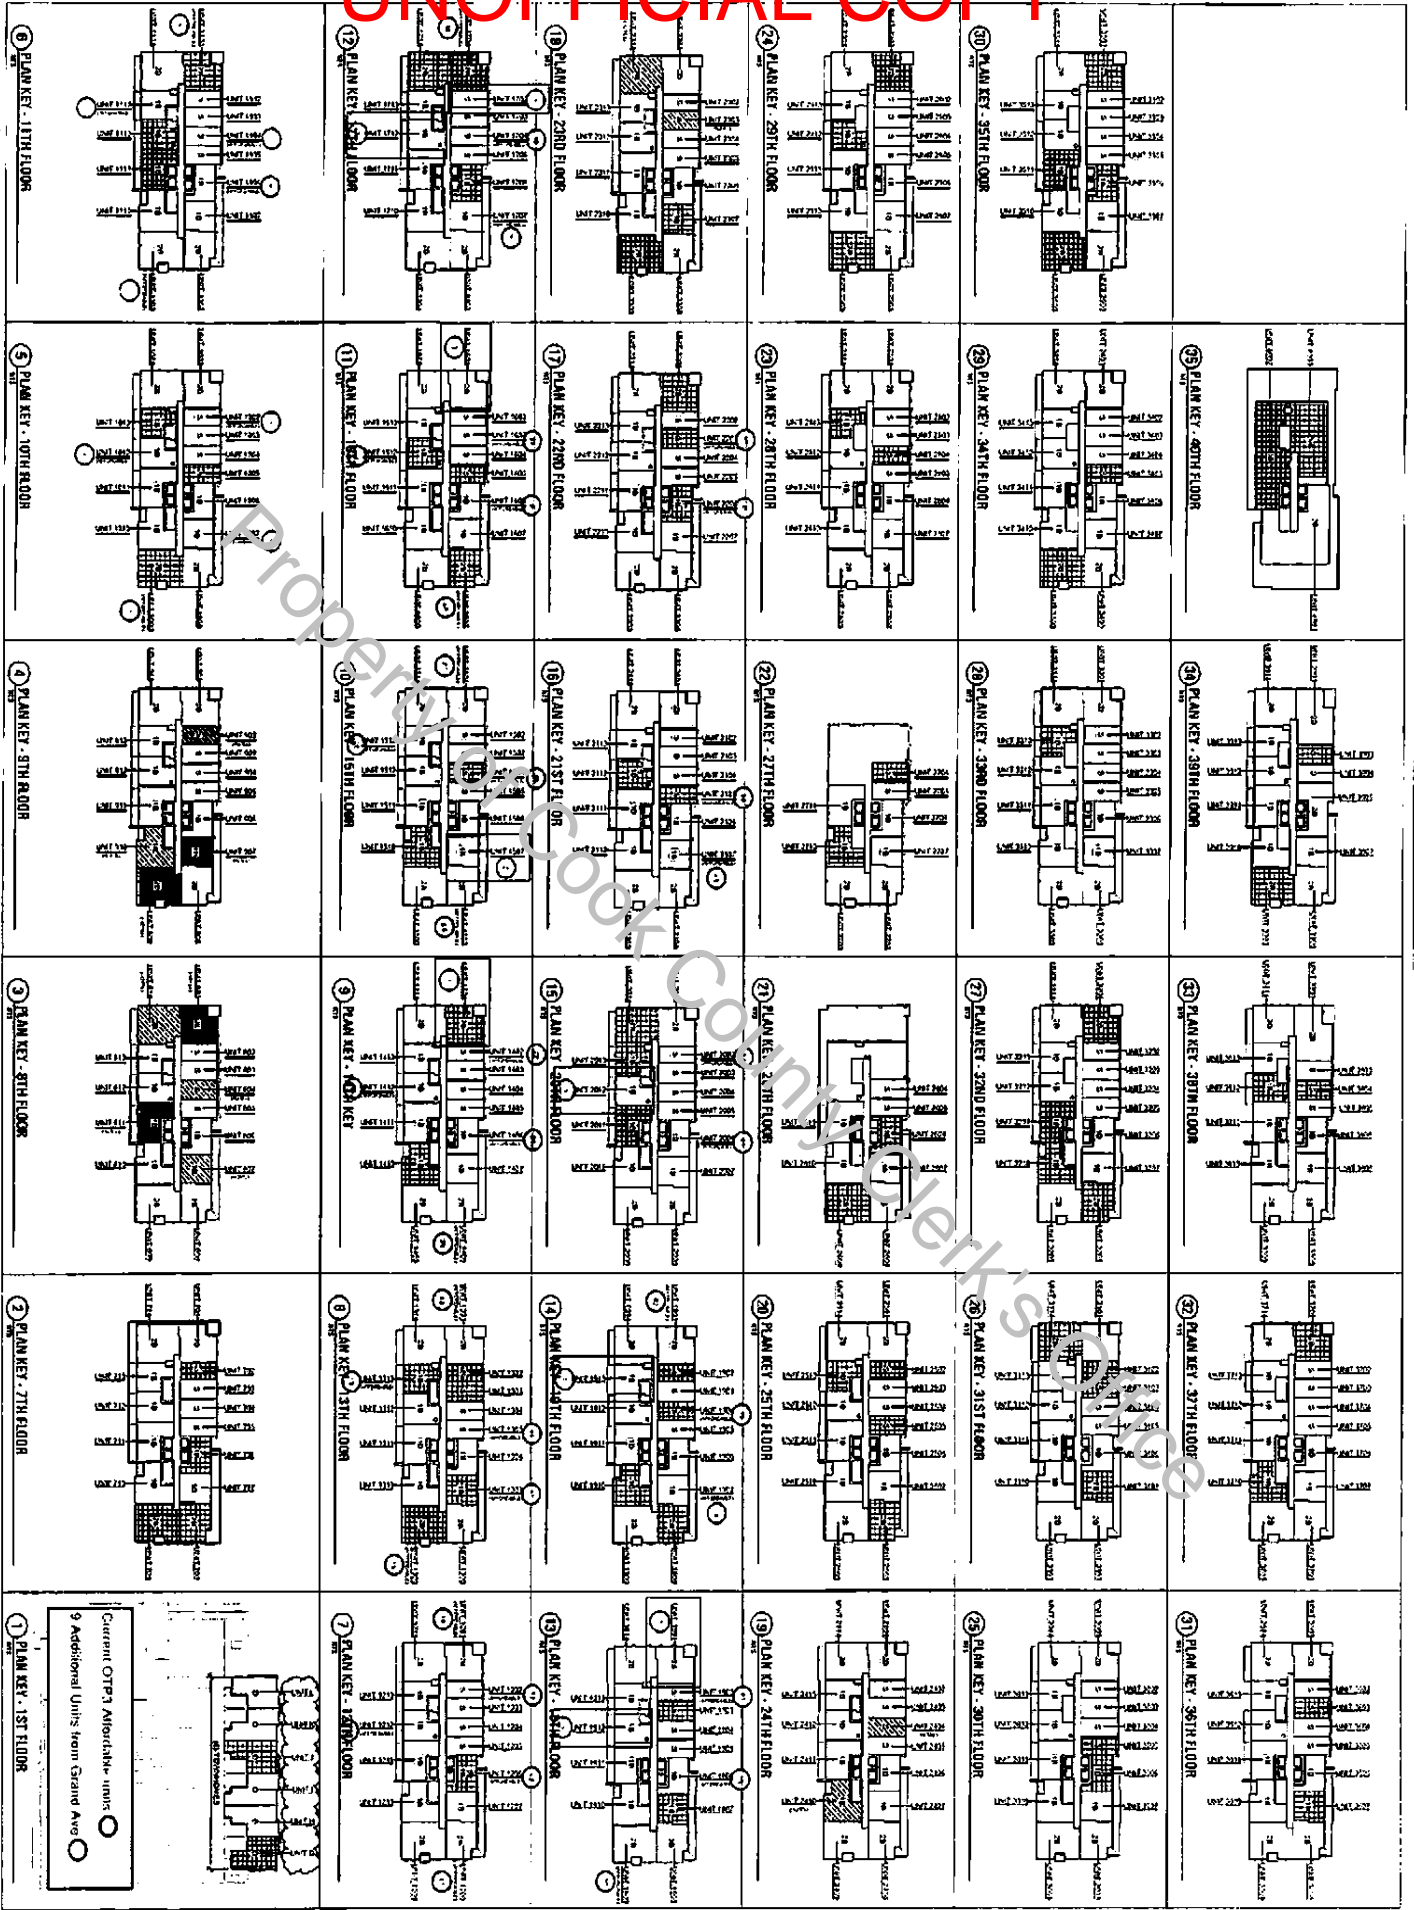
UNOFFICIAL COPY

Property of Cook County Clerk's Office

6 PLAN KEY - 11TH FLOOR
12 PLAN KEY - 17TH FLOOR
18 PLAN KEY - 23RD FLOOR
24 PLAN KEY - 29TH FLOOR
30 PLAN KEY - 35TH FLOOR

5 PLAN KEY - 10TH FLOOR
11 PLAN KEY - 16TH FLOOR
17 PLAN KEY - 22ND FLOOR
23 PLAN KEY - 28TH FLOOR
29 PLAN KEY - 34TH FLOOR
35 PLAN KEY - 40TH FLOOR

4 PLAN KEY - 9TH FLOOR
10 PLAN KEY - 15TH FLOOR
16 PLAN KEY - 21ST FLOOR
22 PLAN KEY - 27TH FLOOR
28 PLAN KEY - 33RD FLOOR
34 PLAN KEY - 39TH FLOOR

3 PLAN KEY - 8TH FLOOR
9 PLAN KEY - 14TH FLOOR
15 PLAN KEY - 20TH FLOOR
21 PLAN KEY - 26TH FLOOR
27 PLAN KEY - 32ND FLOOR
33 PLAN KEY - 38TH FLOOR

2 PLAN KEY - 7TH FLOOR
8 PLAN KEY - 13TH FLOOR
14 PLAN KEY - 19TH FLOOR
20 PLAN KEY - 25TH FLOOR
26 PLAN KEY - 31ST FLOOR
32 PLAN KEY - 37TH FLOOR

1 PLAN KEY - 1ST FLOOR
Current OTP3 Affordable units
9 Additional Units from Grand Ave
7 PLAN KEY - 12TH FLOOR
13 PLAN KEY - 18TH FLOOR
19 PLAN KEY - 24TH FLOOR
25 PLAN KEY - 30TH FLOOR
31 PLAN KEY - 36TH FLOOR